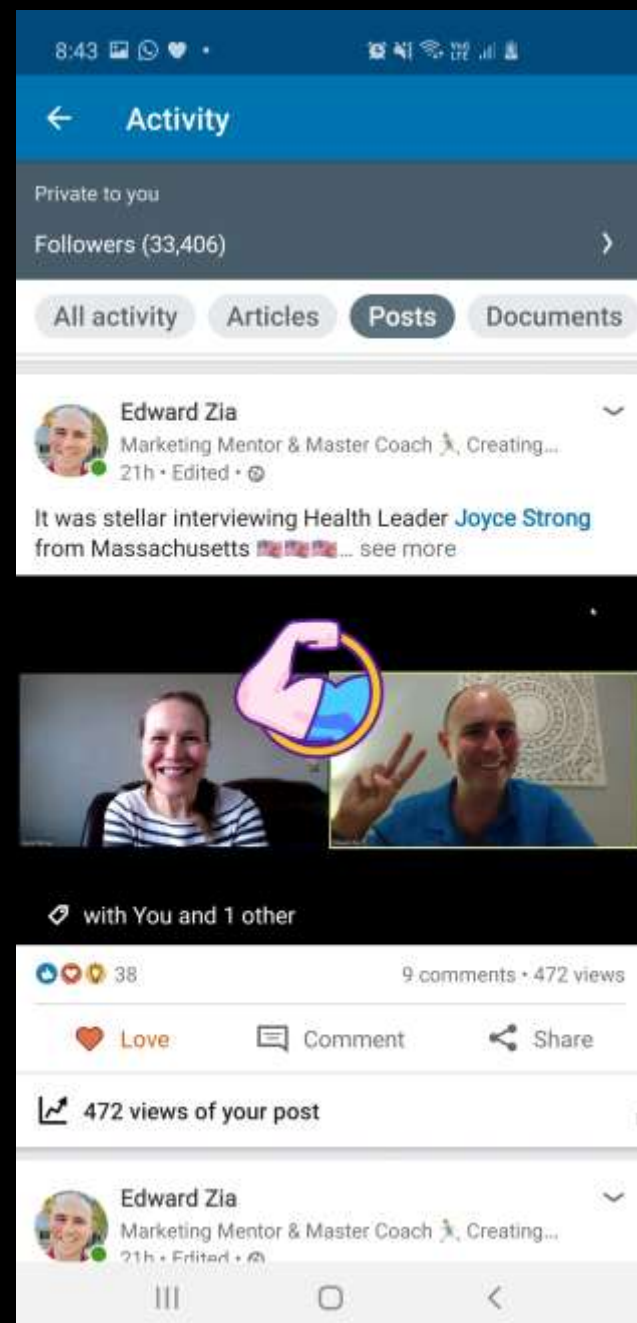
8:43

Activity

Private to you

Followers (33,406)

All activity
Articles
Posts
Documents

Edward Zia
Marketing Mentor & Master Coach 🏃, Creating...
21h • Edited •

It was stellar interviewing Health Leader Joyce Strong from Massachusetts 🇺🇸🇺🇸🇺🇸... see more

with You and 1 other

38
9 comments • 472 views

Love
Comment
Share

472 views of your post

Edward Zia
Marketing Mentor & Master Coach 🏃, Creating...
21h • Edited •